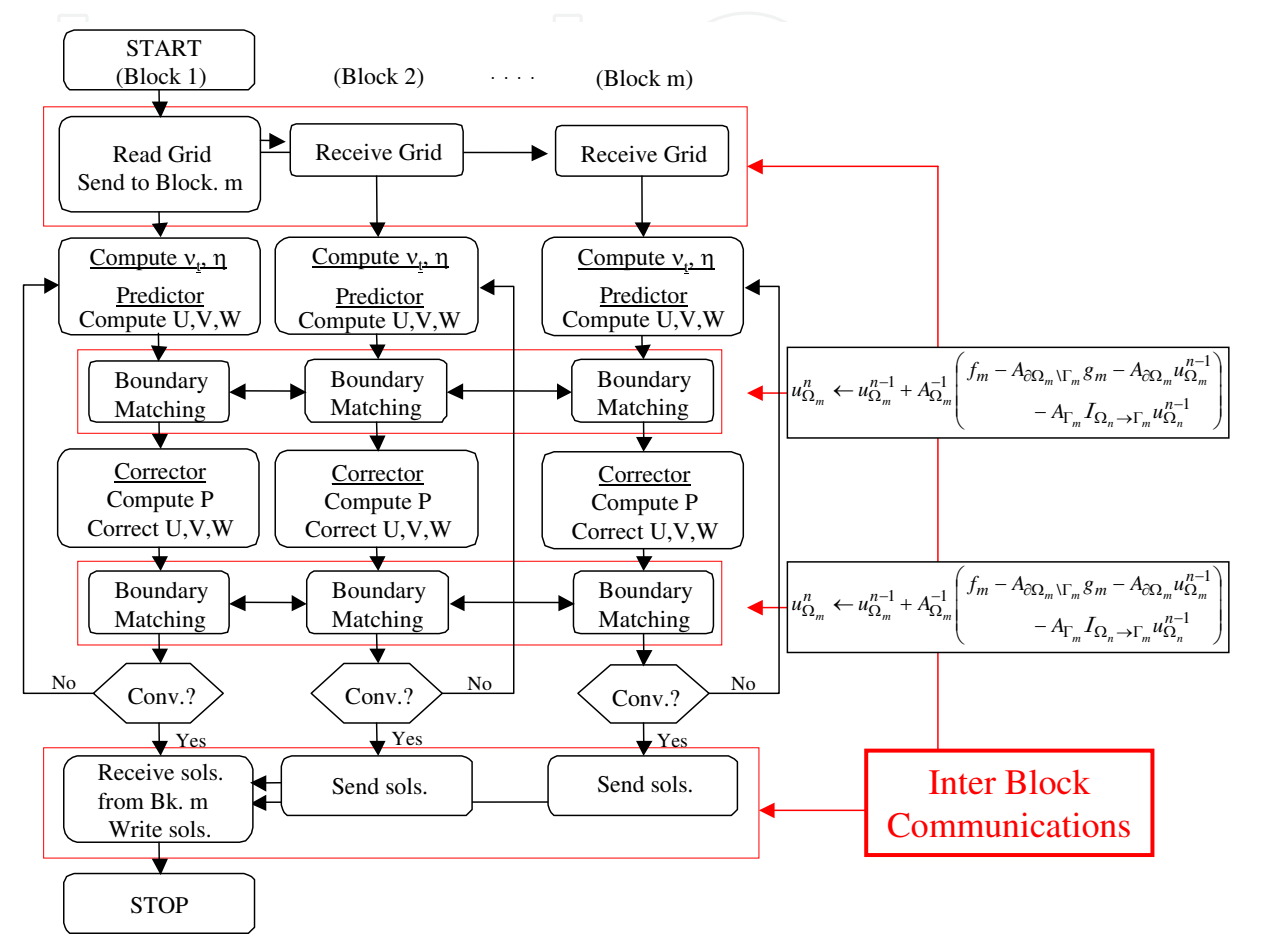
START
(Block 1)

(Block 2)

. . . .

(Block m)

Read Grid
Send to Block. m

Receive Grid

Receive Grid

Compute $\nu_t$, η
Predictor
Compute U,V,W

Compute $\nu_t$, η
Predictor
Compute U,V,W

Compute $\nu_t$, η
Predictor
Compute U,V,W

Boundary Matching

Boundary Matching

Boundary Matching

$u_{\Omega_m}^n \leftarrow u_{\Omega_m}^{n-1} + A_{\Omega_m}^{-1}\begin{pmatrix} f_m - A_{\partial\Omega_m\setminus\Gamma_m} g_m - A_{\partial\Omega_m} u_{\Omega_m}^{n-1} \\ - A_{\Gamma_m} I_{\Omega_n\to\Gamma_m} u_{\Omega_n}^{n-1} \end{pmatrix}$

Corrector
Compute P
Correct U,V,W

Corrector
Compute P
Correct U,V,W

Corrector
Compute P
Correct U,V,W

Boundary Matching

Boundary Matching

Boundary Matching

$u_{\Omega_m}^n \leftarrow u_{\Omega_m}^{n-1} + A_{\Omega_m}^{-1}\begin{pmatrix} f_m - A_{\partial\Omega_m\setminus\Gamma_m} g_m - A_{\partial\Omega_m} u_{\Omega_m}^{n-1} \\ - A_{\Gamma_m} I_{\Omega_n\to\Gamma_m} u_{\Omega_n}^{n-1} \end{pmatrix}$

No

Conv.?

Conv.?

No

Conv.?

No

Yes

Yes

Yes

Receive sols.
from Bk. m
Write sols.

Send sols.

Send sols.

Inter Block Communications

STOP